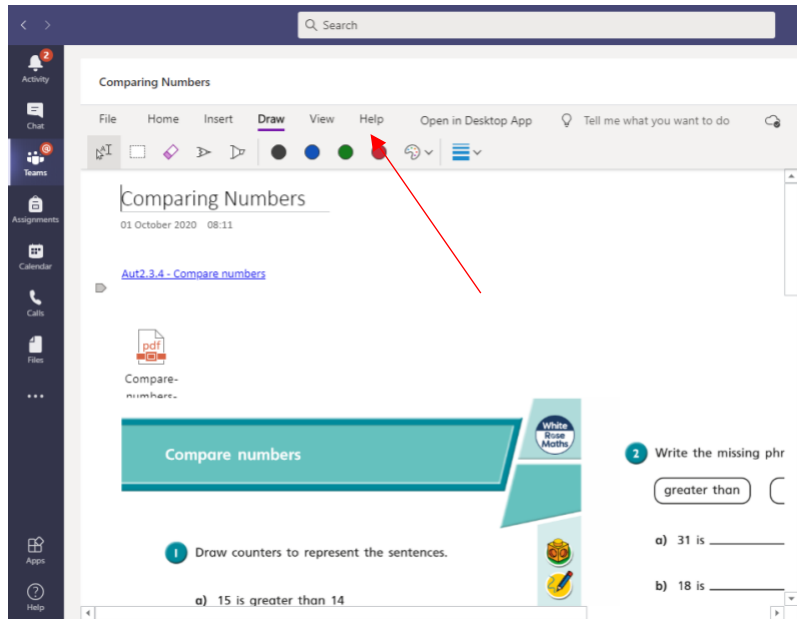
Search

2
Activity
Chat
Teams
Assignments
Calendar
Calls
Files
...
Apps
Help

Comparing Numbers

File Home Insert Draw View Help Open in Desktop App Tell me what you want to do

Comparing Numbers
01 October 2020 08:11

Aut2.3.4 - Compare numbers

pdf
Compare-
numbers-

Compare numbers

White Rose Maths

1 Draw counters to represent the sentences.

a) 15 is greater than 14

2 Write the missing phr

greater than

a) 31 is

b) 18 is